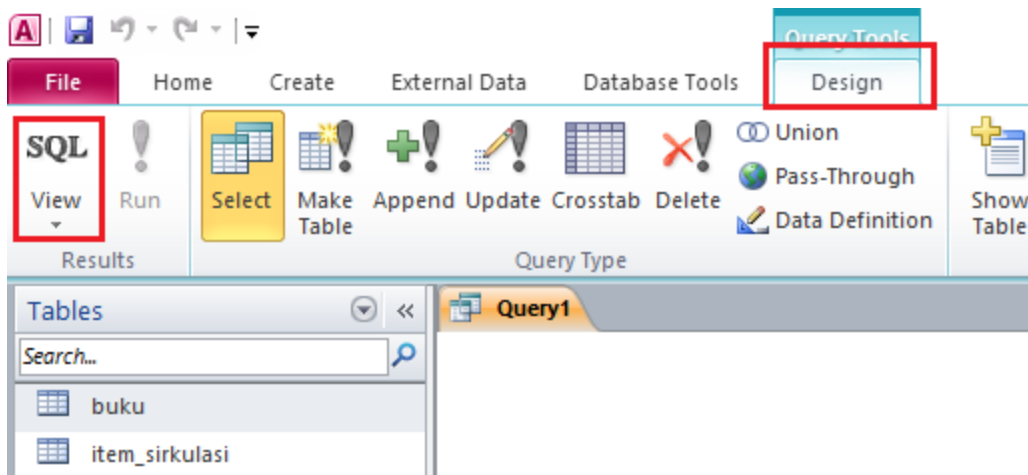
Query Tools

File Home Create External Data Database Tools Design

SQL View

Run

Results

Select Make Table Append Update Crosstab Delete

Union

Pass-Through

Data Definition

Query Type

Show Table

Tables

Search...

buku

item_sirkulasi

Query1